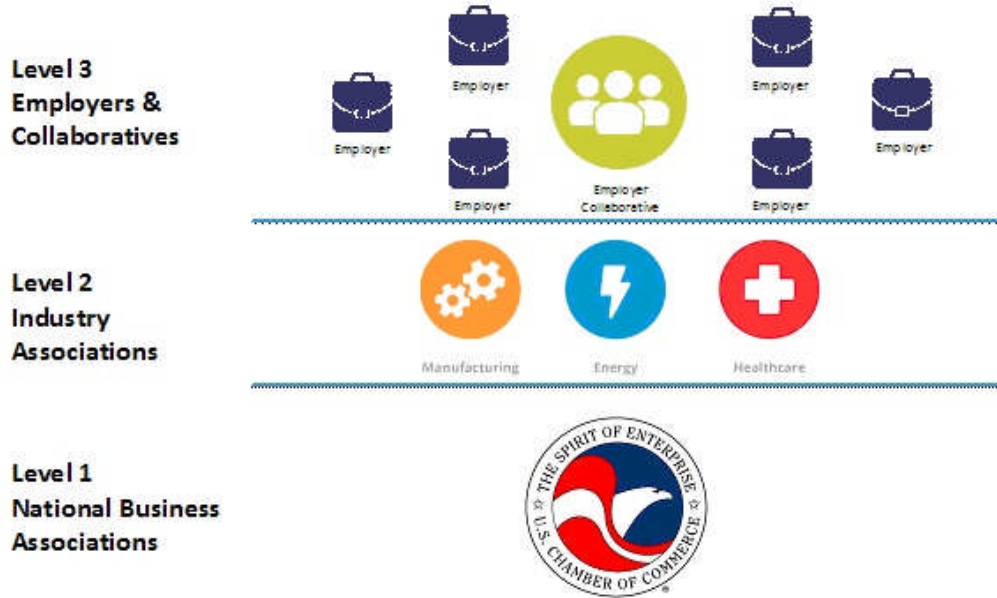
Level 3
Employers &
Collaboratives

Employer
Employer
Employer
Employer Collaborative
Employer
Employer
Employer

Level 2
Industry
Associations

Manufacturing
Energy
Healthcare

Level 1
National Business
Associations

THE SPIRIT OF ENTERPRISE
U.S. CHAMBER OF COMMERCE